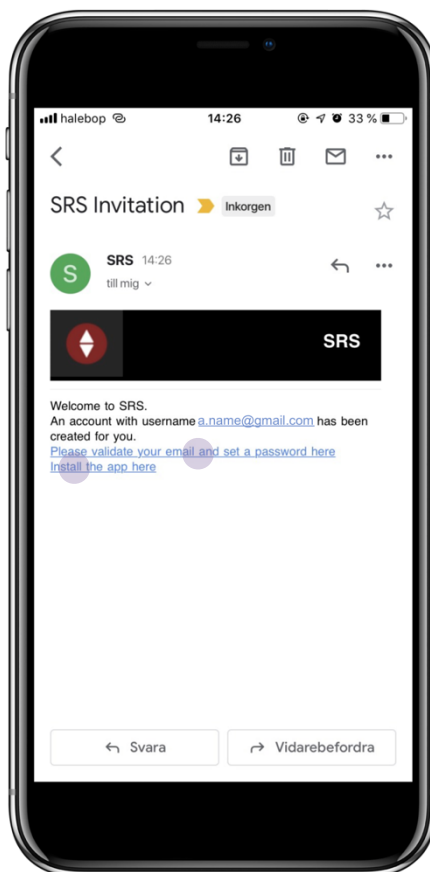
halebop 14:26 33 %

SRS Invitation Inkorgen

S SRS 14:26
till mig

SRS

Welcome to SRS.
An account with username a.name@gmail.com has been created for you.
Please validate your email and set a password here
Install the app here

Svara Vidarebefordra